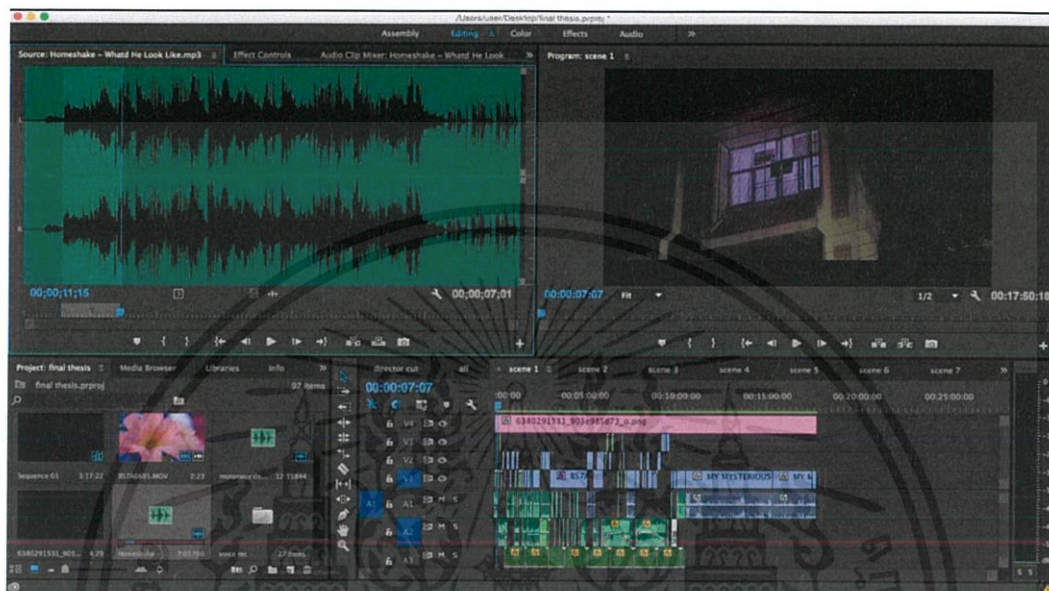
/Users/user/Desktop/final thesis.prproj *

Assembly Editing Color Effects Audio »

Source: Homeshake - Whatd He Look Like.mp3 Effect Controls Audio Clip Mixer: Homeshake - Whatd He Look »

Program: scene 1

00;00;11;15

00;00;07;01

00:00:07:07 Fit

1/2

00:17:50:18

Project: final thesis Media Browser Libraries Info »

final thesis.prproj 97 items

Sequence 01 3:17:22

IMG_8685.MOV 2:23

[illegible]

6380291531_903... 4:29

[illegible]

voice rec 27 items

director cut all scene 1 scene 2 scene 3 scene 4 scene 5 scene 6 scene 7 »

00:00:07:07

:00:00 00:05:00:00 00:10:00:00 00:15:00:00 00:20:00:00 00:25:00:00

V4 V3 V2 V1 A1 A2 A3

6380291531_903e985873_o.png

MY MYSTERIOUS MY M

S S